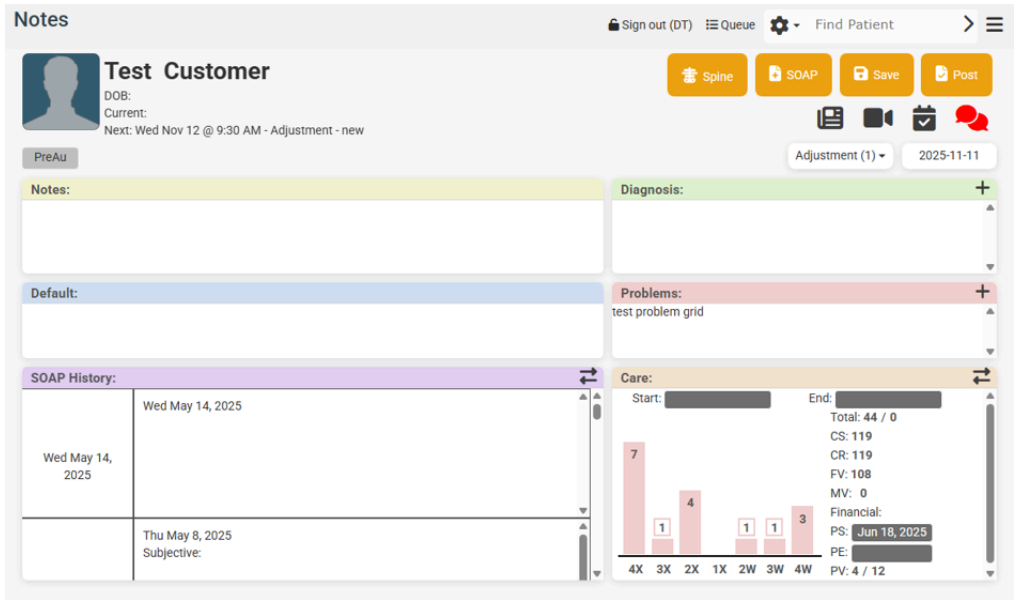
Notes

Sign out (DT) Queue Find Patient

Test Customer
DOB:
Current:
Next: Wed Nov 12 @ 9:30 AM - Adjustment - new

Spine SOAP Save Post

PreAu

Adjustment (1) 2025-11-11

Notes:

Diagnosis:

Default:

Problems:
test problem grid

SOAP History:

| Wed May 14, 2025 | Wed May 14, 2025 |
|---|---|
| | Thu May 8, 2025 Subjective: |

Care:
Start: End:
Total: 44 / 0
CS: 119
CR: 119
FV: 108
MV: 0
Financial:
PS: Jun 18, 2025
PE:
PV: 4 / 12

7 1 4 1 1 3
4X 3X 2X 1X 2W 3W 4W